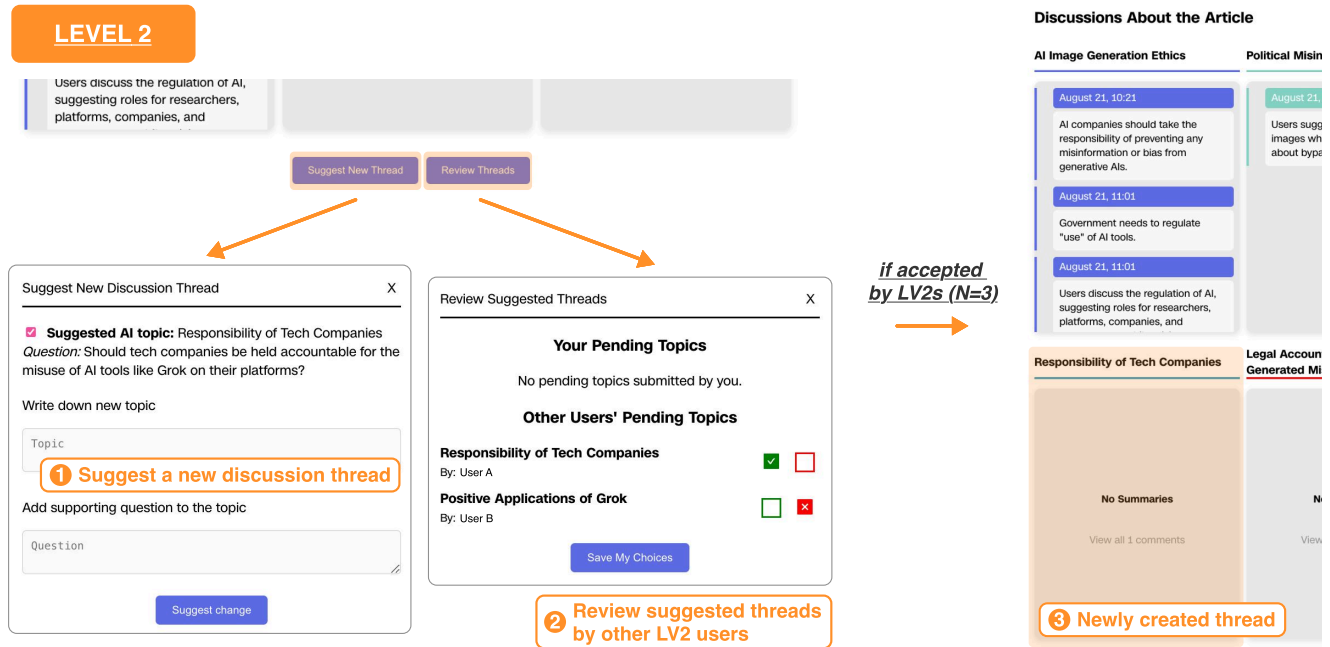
LEVEL 2

Users discuss the regulation of AI, suggesting roles for researchers, platforms, companies, and

Suggest New Thread | Review Threads

Suggest New Discussion Thread X

Suggested AI topic: Responsibility of Tech Companies
Question: Should tech companies be held accountable for the misuse of AI tools like Grok on their platforms?

Write down new topic

Topic

1 Suggest a new discussion thread

Add supporting question to the topic

Question

Suggested change

Review Suggested Threads X

Your Pending Topics

No pending topics submitted by you.

Other Users' Pending Topics

Responsibility of Tech Companies
By: User A

Positive Applications of Grok
By: User B

Save My Choices

2 Review suggested threads by other LV2 users

if accepted by LV2s (N=3)

Discussions About the Article

AI Image Generation Ethics

Political Misin

August 21, 10:21

AI companies should take the responsibility of preventing any misinformation or bias from generative AIs.

August 21, 11:01

Government needs to regulate "use" of AI tools.

August 21, 11:01

Users discuss the regulation of AI, suggesting roles for researchers, platforms, companies, and

August 21

Users sugg images wh about bypa

Responsibility of Tech Companies

Legal Accoun Generated Mi

No Summaries

View all 1 comments

N

View

3 Newly created thread